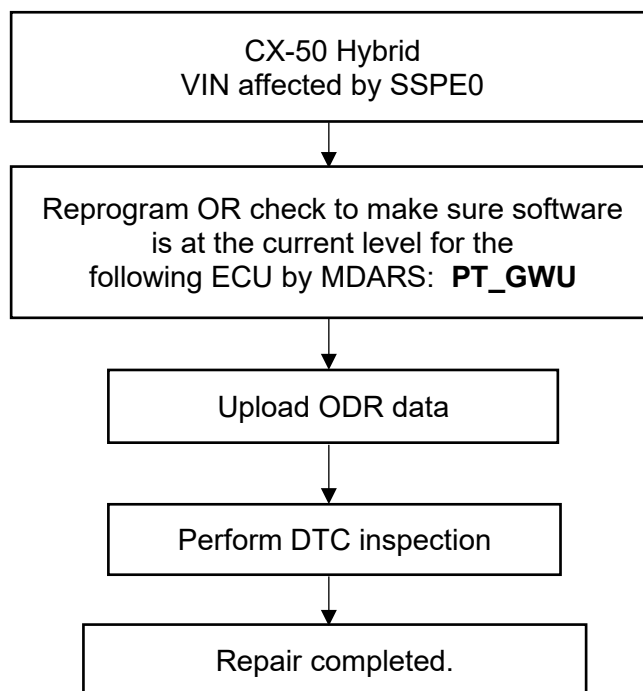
CX-50 Hybrid
VIN affected by SSPE0

Reprogram OR check to make sure software is at the current level for the following ECU by MDARS: **PT_GWU**

Upload ODR data

Perform DTC inspection

Repair completed.